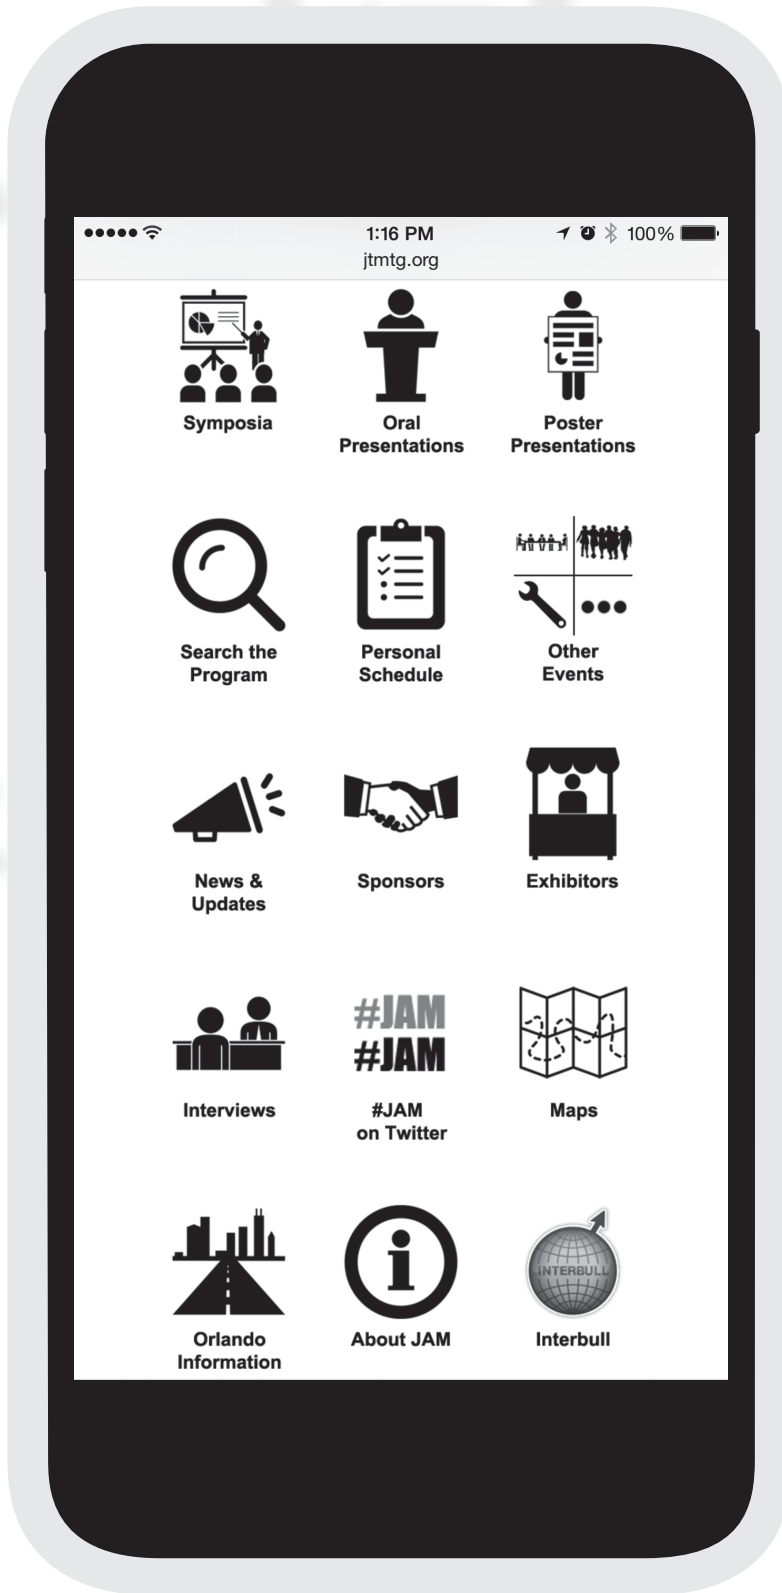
1:16 PM
100%
jtmtg.org

Symposia

Oral Presentations

Poster Presentations

Search the Program

Personal Schedule

Other Events

News & Updates

Sponsors

Exhibitors

Interviews

#JAM
#JAM

#JAM on Twitter

Maps

Orlando Information

About JAM

INTERBULL

Interbull